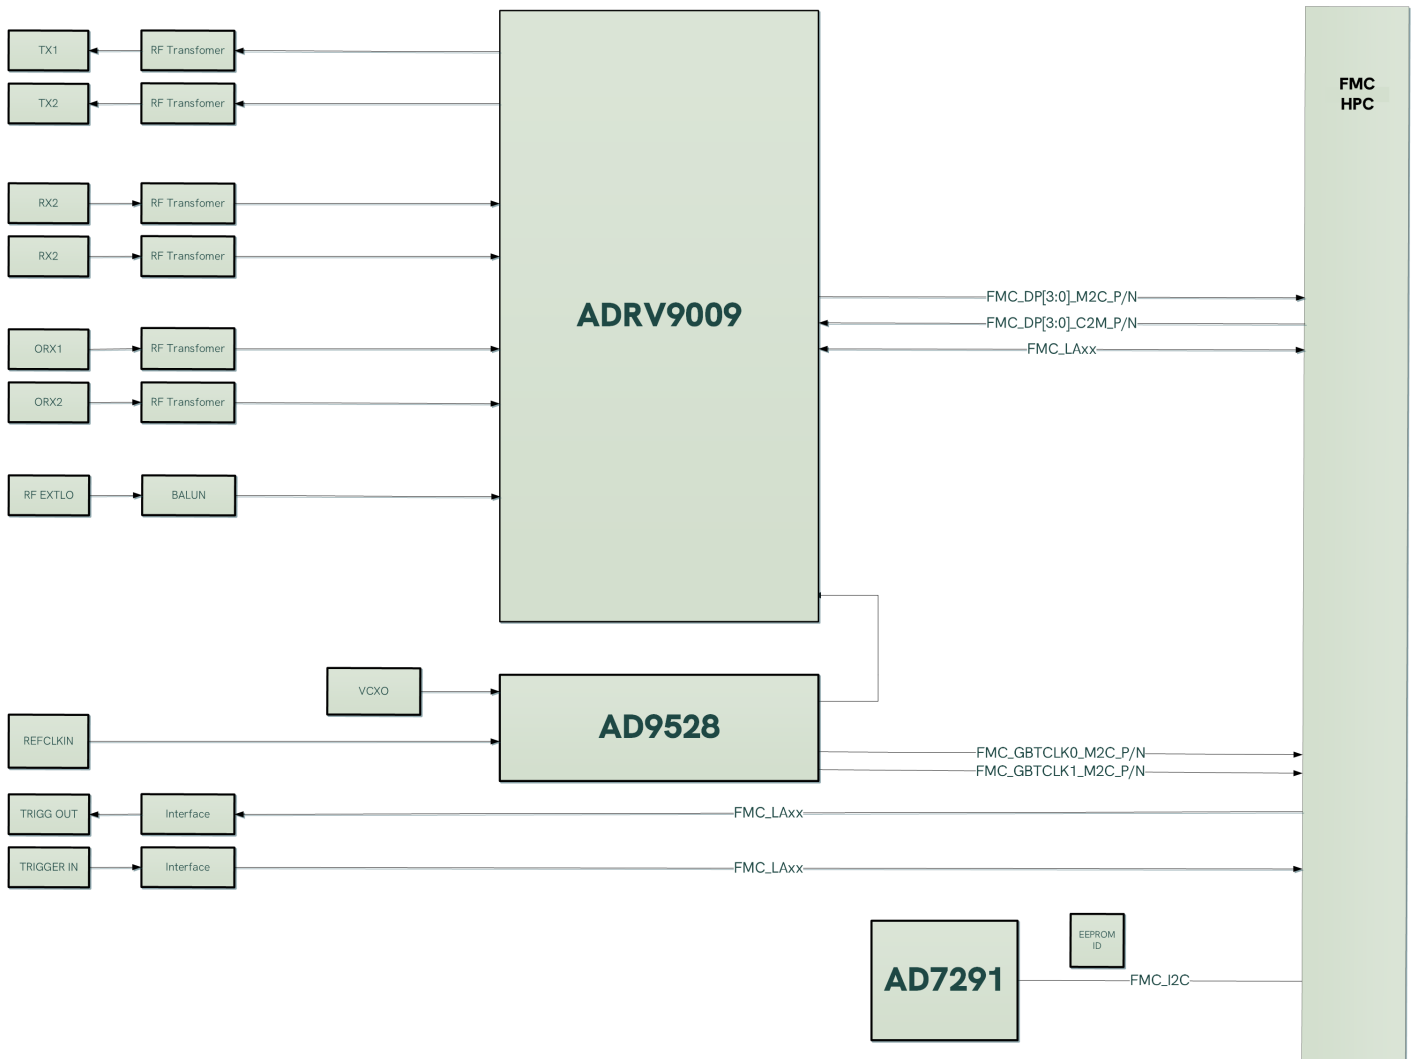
TX1
RF Transfomer
TX2
RF Transfomer
RX2
RF Transfomer
RX2
RF Transfomer
ORX1
RF Transfomer
ORX2
RF Transfomer
RF EXTLO
BALUN

ADRV9009

FMC HPC

FMC_DP[3:0]_M2C_P/N
FMC_DP[3:0]_C2M_P/N
FMC_LAxx

VCXO
REFCLKIN

AD9528

FMC_GBTCLK0_M2C_P/N
FMC_GBTCLK1_M2C_P/N

TRIGG OUT
Interface
FMC_LAxx
TRIGGER IN
Interface
FMC_LAxx

EEPROM ID

AD7291

FMC_I2C